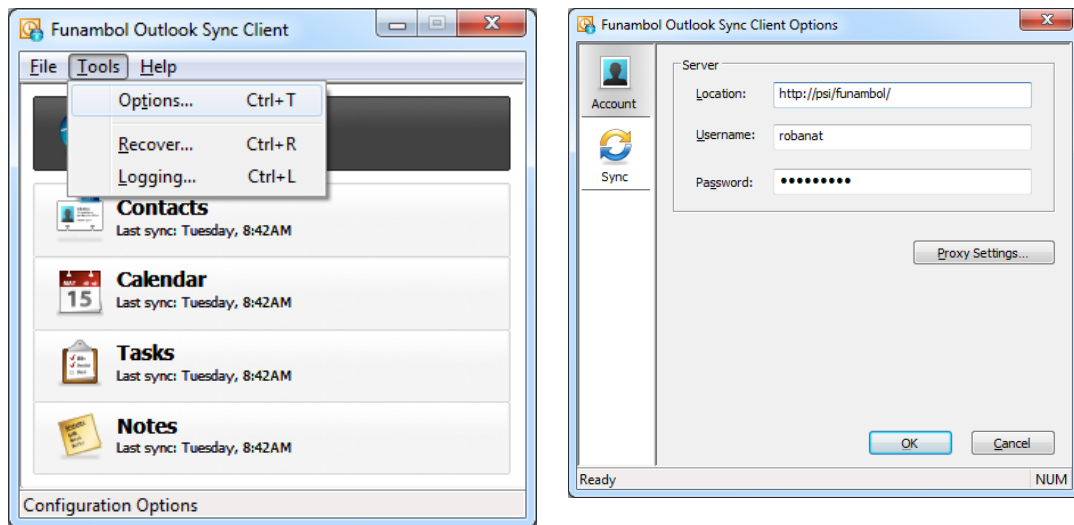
Funambol Outlook Sync Client

File Tools Help

Options... Ctrl+T

Recover... Ctrl+R

Logging... Ctrl+L

Contacts
Last sync: Tuesday, 8:42AM

MAY
15

Calendar
Last sync: Tuesday, 8:42AM

Tasks
Last sync: Tuesday, 8:42AM

Notes
Last sync: Tuesday, 8:42AM

Configuration Options

Funambol Outlook Sync Client Options

Account

Sync

Server

Location: http://psi/funambol/

Username: robanat

Password: ●●●●●●●●●

Proxy Settings...

OK

Cancel

Ready

NUM